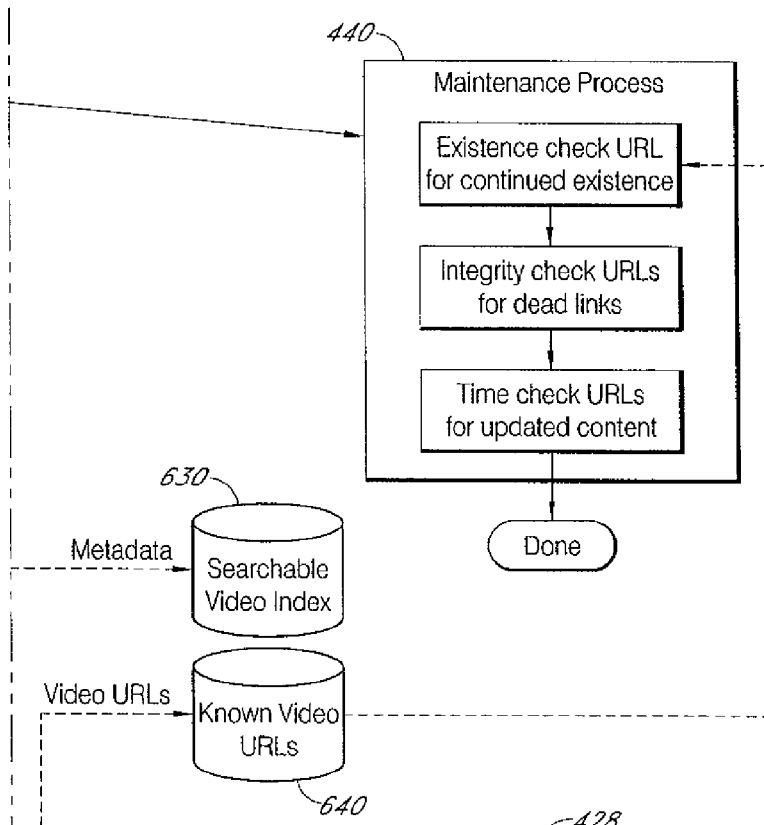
440

Maintenance Process

Existence check URL for continued existence

Integrity check URLs for dead links

Time check URLs for updated content

Done

630

Metadata

Searchable Video Index

Video URLs

Known Video URLs

640

428